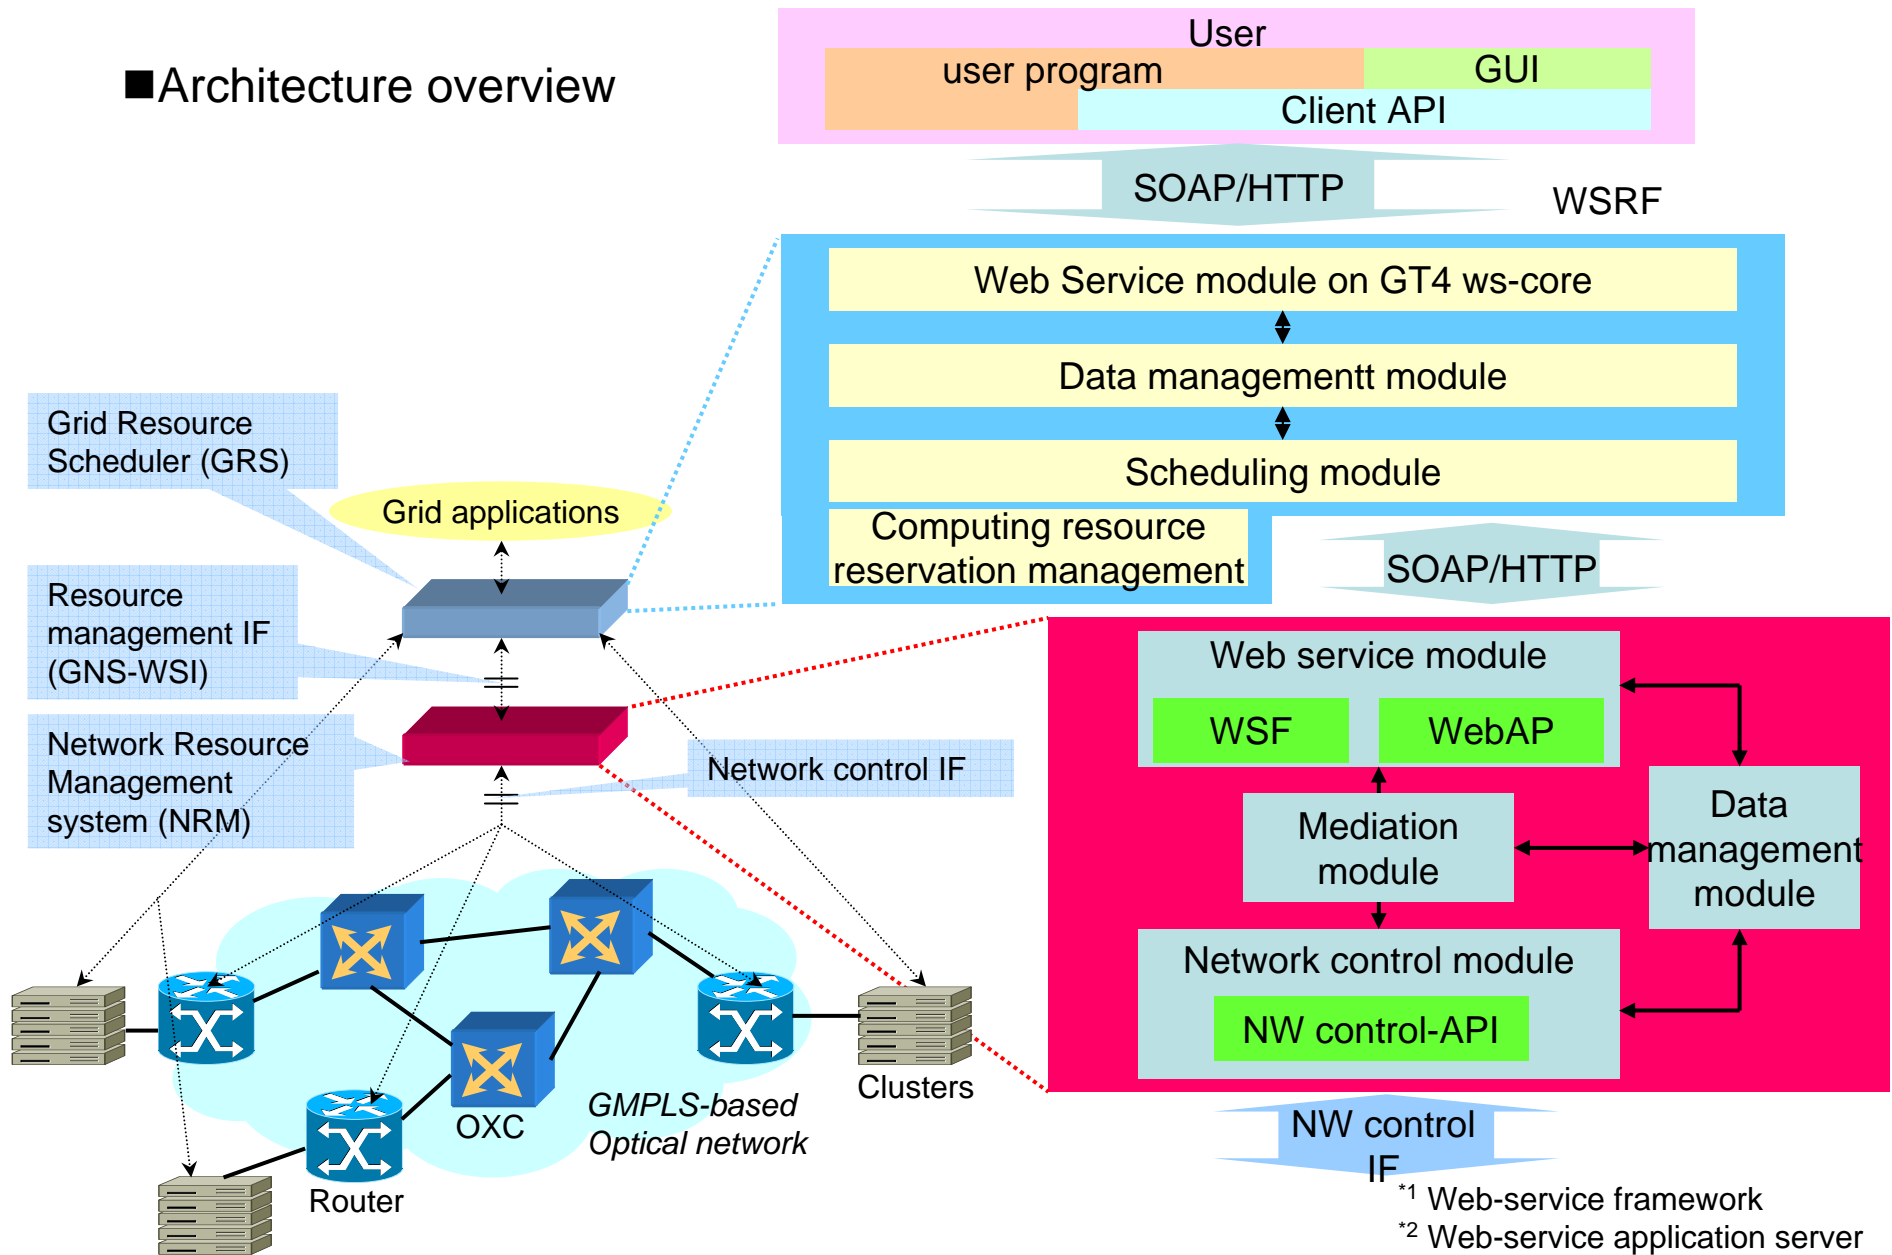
■Architecture overview

User
user program
GUI
Client API

SOAP/HTTP

WSRF

Web Service module on GT4 ws-core

Data managementt module

Scheduling module

Computing resource reservation management

SOAP/HTTP

Grid Resource Scheduler (GRS)

Grid applications

Resource management IF (GNS-WSI)

Network Resource Management system (NRM)

Network control IF

Web service module
WSF
WebAP

Mediation module

Data management module

Network control module
NW control-API

Clusters

OXC

GMPLS-based Optical network

Router

NW control IF

$^{*1}$ Web-service framework
$^{*2}$ Web-service application server